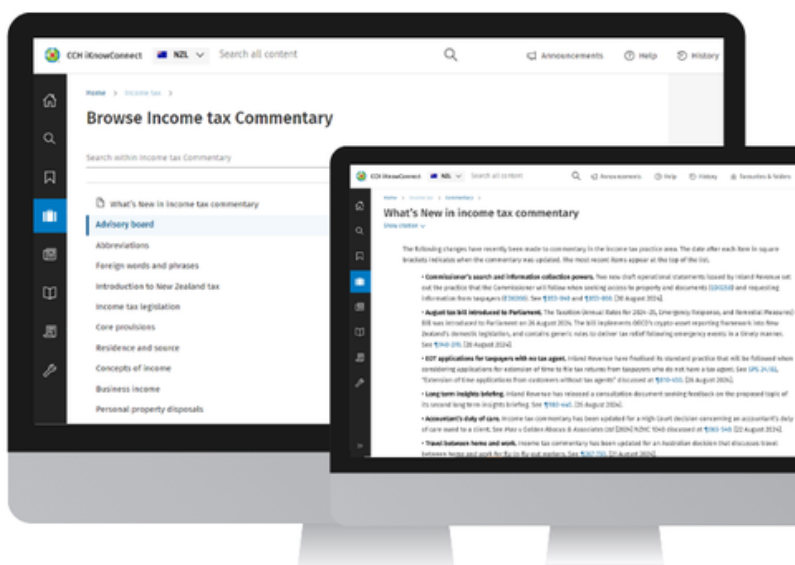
CCH iKnowConnect NZL Search all content Announcements Help History

Home > Income tax

Browse Income tax Commentary

Search within Income tax Commentary

What's New in Income tax commentary
Advisory board
Abbreviations
Foreign words and phrases
Introduction to New Zealand tax
Income tax legislation
Core provisions
Residence and source
Concepts of income
Business income
Personal property disposals

CCH iKnowConnect NZL Search all content Announcements Help History Favourites & folders

Home > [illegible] > Commentary

What's New in income tax commentary

Show citation

The following changes have recently been made to commentary in the income tax practice area. The date after each item in square brackets indicates when the commentary was updated. The most recent items appear at the top of the list.

• Commissioner's search and information collection powers. Two new draft operational statements issued by Inland Revenue set out the practice that the Commissioner will follow when seeking access to property and documents ([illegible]) and requesting information from taxpayers ([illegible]). See ¶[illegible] and ¶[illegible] [26 August 2024].

• August tax bill introduced to Parliament. The Taxation (Annual Rates for 2024–25, Emergency Response, and Remedial Measures) Bill was introduced to Parliament on 26 August 2024. The bill implements OECD's crypto-asset reporting framework into New Zealand's domestic legislation, and contains generic rules to deliver tax relief following emergency events in a timely manner. See ¶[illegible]. [26 August 2024].

• EOT applications for taxpayers with no tax agent. Inland Revenue has finalised its standard practice that will be followed when considering applications for extension of time to file tax returns from taxpayers who do not have a tax agent. See SPS 24/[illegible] "Extension of time applications from customers without tax agents" discussed at ¶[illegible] [26 August 2024].

• Long term insights briefing. Inland Revenue has released a consultation document seeking feedback on the proposed topic of its second long term insights briefing. See ¶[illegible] [26 August 2024].

• Accountant's duty of care. Income tax commentary has been updated for a High Court decision concerning an accountant's duty of care owed to a client. See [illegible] & Associates Ltd [2024] NZHC 1040 discussed at ¶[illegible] [22 August 2024].

• Travel between home and work. Income tax commentary has been updated for an Australian decision that discusses travel between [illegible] and work for fly-in fly-out workers. See ¶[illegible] [21 August 2024].